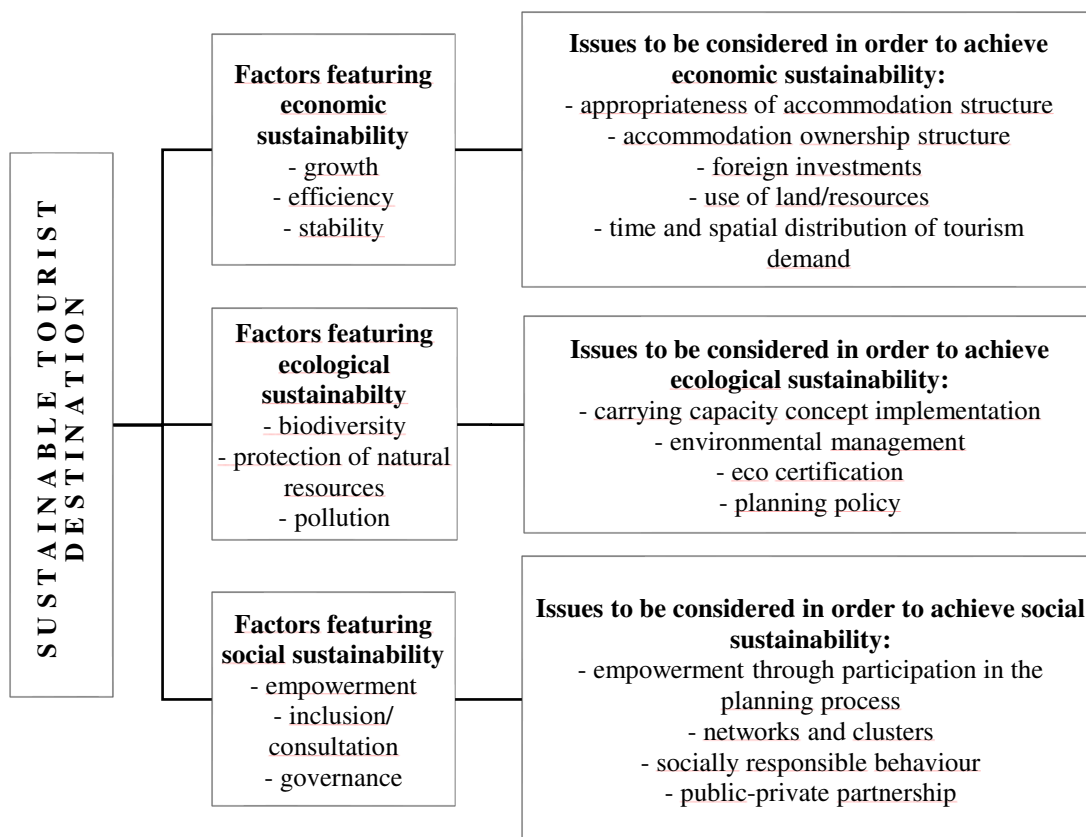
SUSTAINABLE TOURIST DESTINATION

**Factors featuring economic sustainabilty**
- growth
- efficiency
- stability

**Issues to be considered in order to achieve economic sustainability:**
- appropriateness of accommodation structure
- accommodation ownership structure
- foreign investments
- use of land/resources
- time and spatial distribution of tourism demand

**Factors featuring ecological sustainabilty**
- biodiversity
- protection of natural resources
- pollution

**Issues to be considered in order to achieve ecological sustainability:**
- carrying capacity concept implementation
- environmental management
- eco certification
- planning policy

**Factors featuring social sustainability**
- empowerment
- inclusion/ consultation
- governance

**Issues to be considered in order to achieve social sustainability:**
- empowerment through participation in the planning process
- networks and clusters
- socially responsible behaviour
- public-private partnership